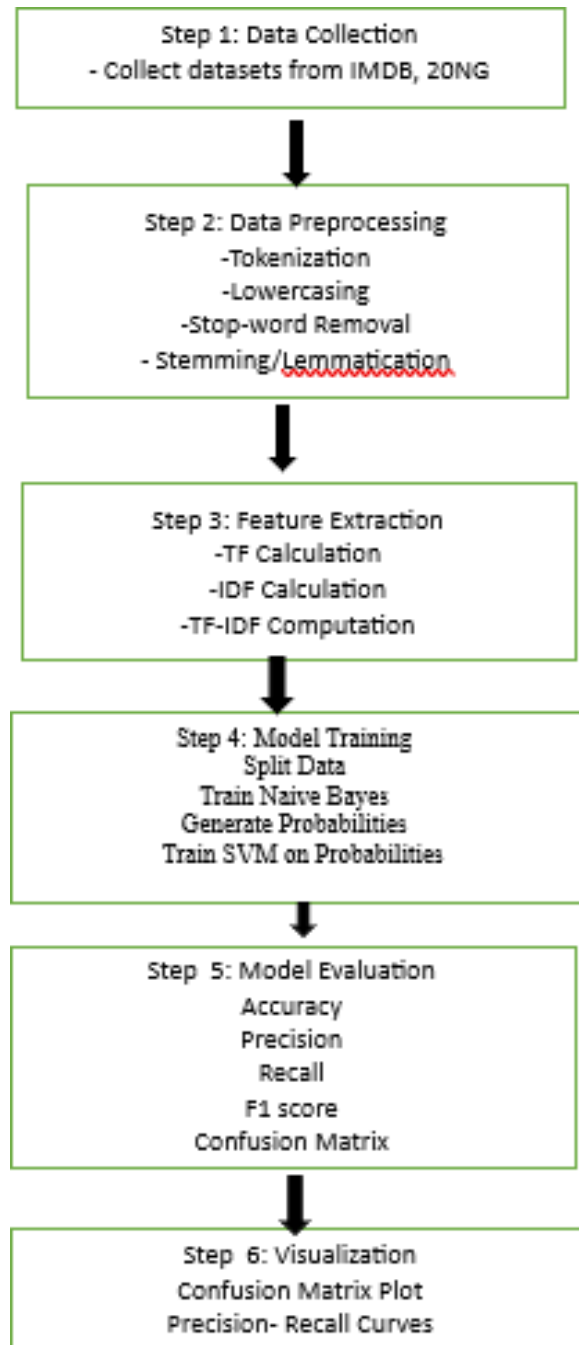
Step 1: Data Collection
- Collect datasets from IMDB, 20NG

Step 2: Data Preprocessing
-Tokenization
-Lowercasing
-Stop-word Removal
- Stemming/Lemmatication

Step 3: Feature Extraction
-TF Calculation
-IDF Calculation
-TF-IDF Computation

Step 4: Model Training
Split Data
Train Naive Bayes
Generate Probabilities
Train SVM on Probabilities

Step 5: Model Evaluation
Accuracy
Precision
Recall
F1 score
Confusion Matrix

Step 6: Visualization
Confusion Matrix Plot
Precision- Recall Curves